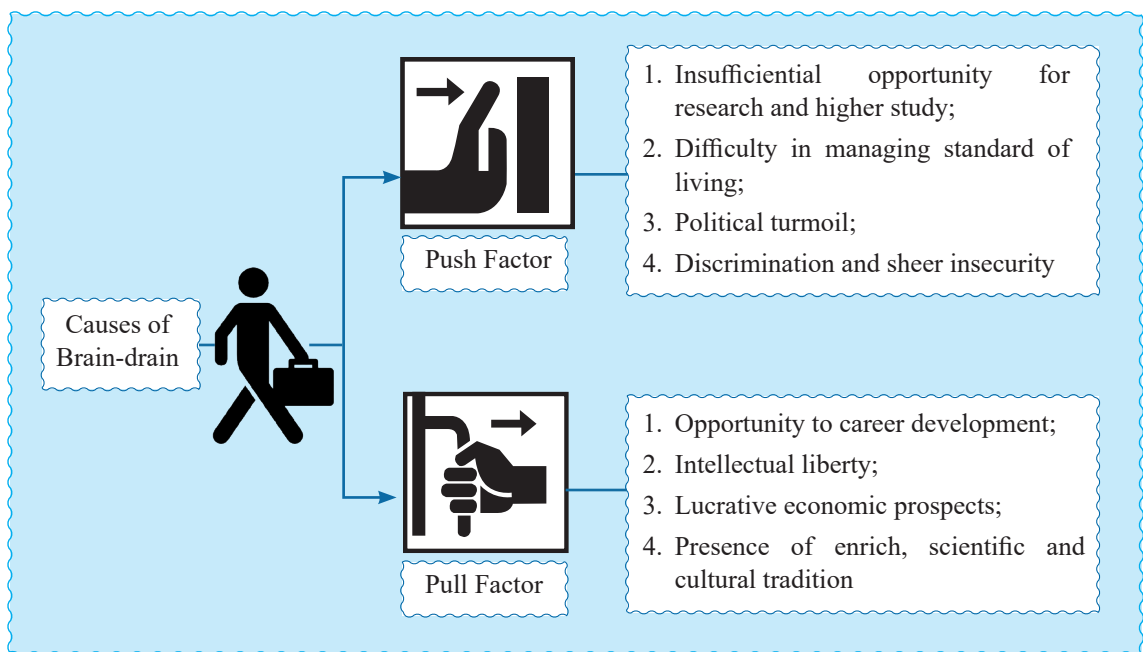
Causes of Brain-drain

Push Factor

1. Insufficiential opportunity for research and higher study;
2. Difficulty in managing standard of living;
3. Political turmoil;
4. Discrimination and sheer insecurity

Pull Factor

1. Opportunity to career development;
2. Intellectual liberty;
3. Lucrative economic prospects;
4. Presence of enrich, scientific and cultural tradition